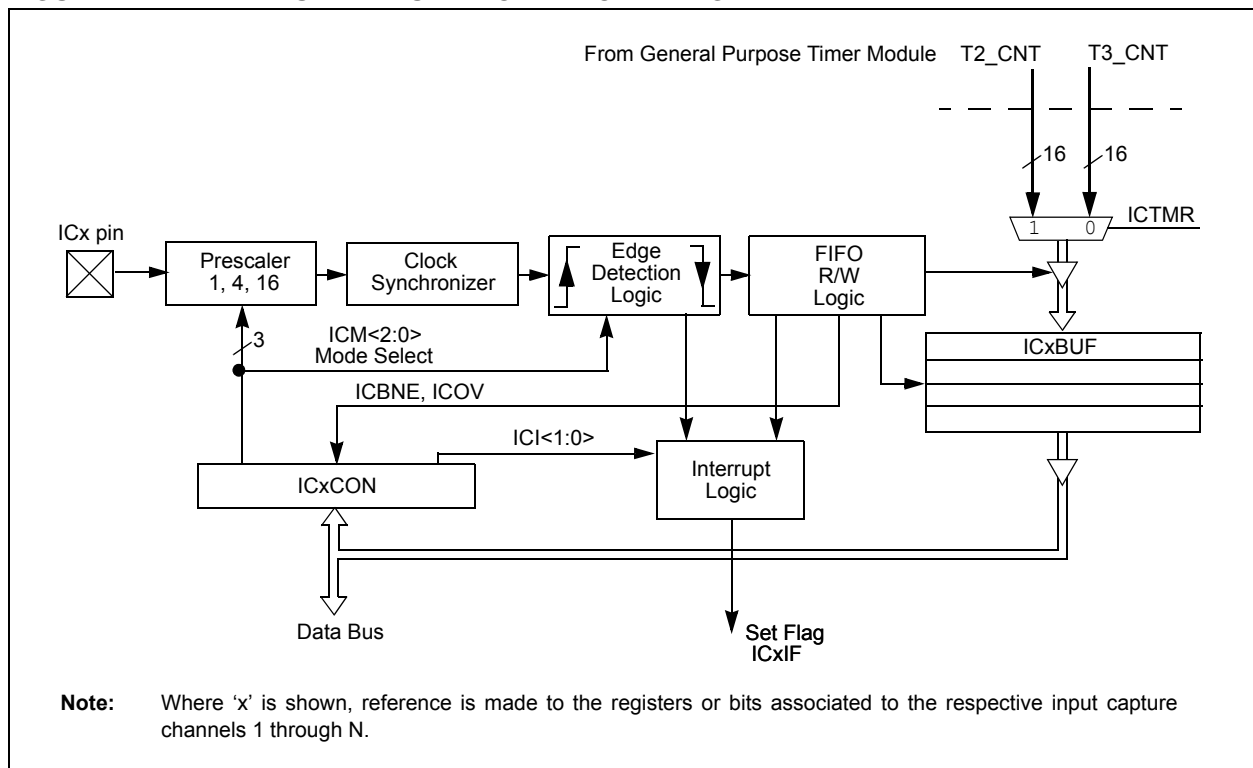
From General Purpose Timer Module T2_CNT T3_CNT

16 16

1 0 ICTMR

ICx pin

Prescaler 1, 4, 16

Clock Synchronizer

Edge Detection Logic

FIFO R/W Logic

ICxBUF

3

ICM<2:0> Mode Select

ICBNE, ICOV

ICI<1:0>

ICxCON

Interrupt Logic

Data Bus

Set Flag ICxIF

**Note:** Where ‘x’ is shown, reference is made to the registers or bits associated to the respective input capture channels 1 through N.